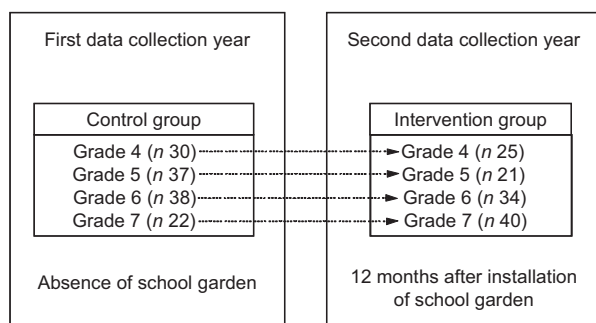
First data collection year

Control group

Grade 4 (*n* 30)
Grade 5 (*n* 37)
Grade 6 (*n* 38)
Grade 7 (*n* 22)

Absence of school garden

Second data collection year

Intervention group

Grade 4 (*n* 25)
Grade 5 (*n* 21)
Grade 6 (*n* 34)
Grade 7 (*n* 40)

12 months after installation of school garden